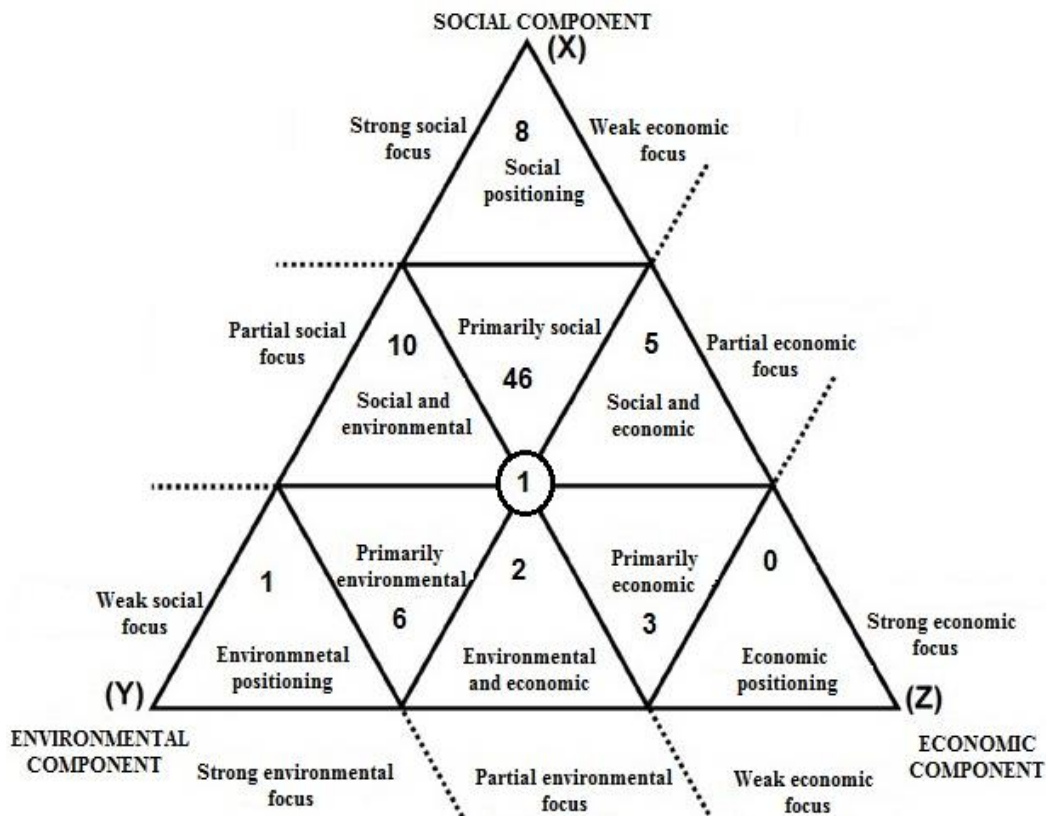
SOCIAL COMPONENT

(X)

Strong social focus

8

Social positioning

Weak economic focus

Partial social focus

10

Social and environmental

Primarily social

46

5

Social and economic

Partial economic focus

1

Weak social focus

1

Environmnetal positioning

Primarily environmental

6

2

Environmental and economic

Primarily economic

3

0

Economic positioning

Strong economic focus

(Y)

ENVIRONMENTAL COMPONENT

(Z)

ECONOMIC COMPONENT

Strong environmental focus

Partial environmental focus

Weak economic focus